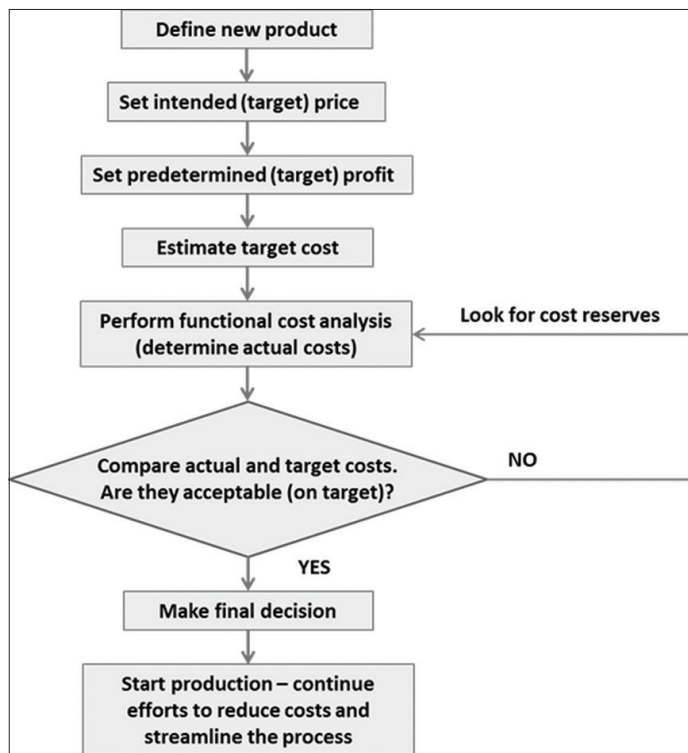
Define new product

Set intended (target) price

Set predetermined (target) profit

Estimate target cost

Perform functional cost analysis (determine actual costs)

Look for cost reserves

Compare actual and target costs. Are they acceptable (on target)?

NO

YES

Make final decision

Start production – continue efforts to reduce costs and streamline the process